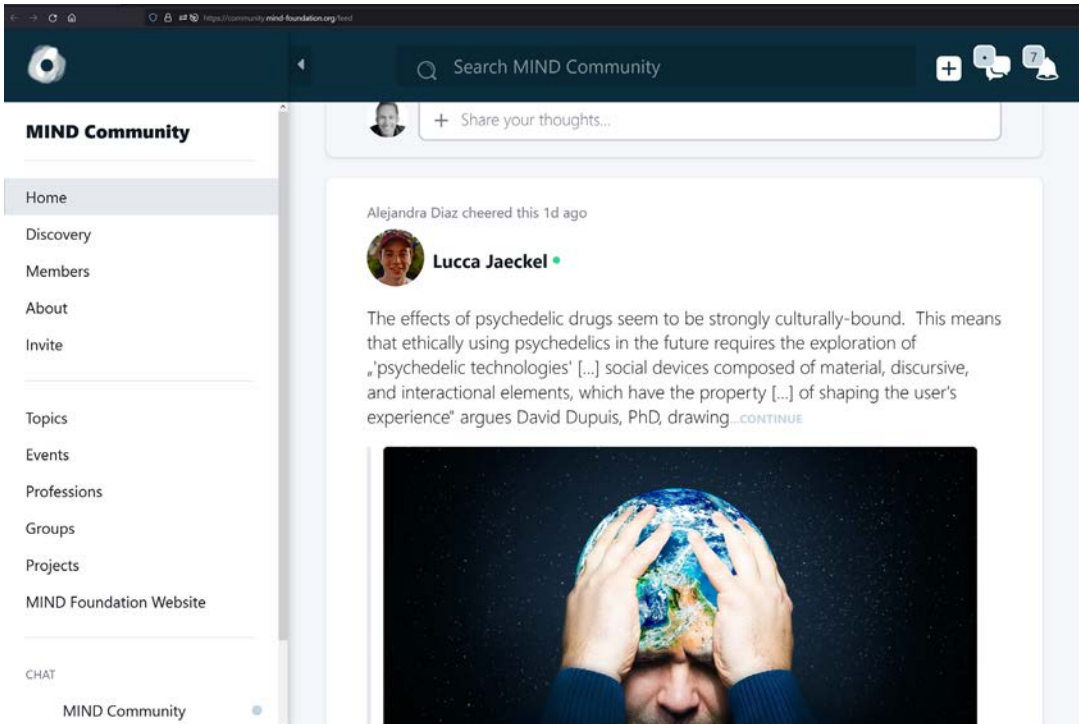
https://community.mind-foundation.org/feed

Search MIND Community

7

MIND Community

Home
Discovery
Members
About
Invite

Topics
Events
Professions
Groups
Projects
MIND Foundation Website

CHAT

MIND Community

+ Share your thoughts...

Alejandra Diaz cheered this 1d ago

Lucca Jaeckel

The effects of psychedelic drugs seem to be strongly culturally-bound. This means that ethically using psychedelics in the future requires the exploration of „'psychedelic technologies' [...] social devices composed of material, discursive, and interactional elements, which have the property [...] of shaping the user's experience" argues David Dupuis, PhD, drawing...CONTINUE